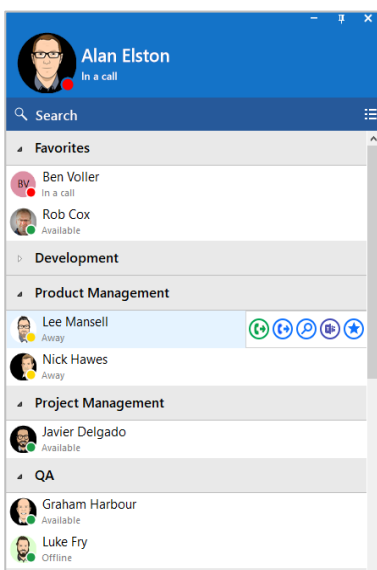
Alan Elston
In a call

Search

Favorites

BV
Ben Voller
In a call

Rob Cox
Available

Development

Product Management

Lee Mansell
Away

Nick Hawes
Away

Project Management

Javier Delgado
Available

QA

Graham Harbour
Available

Luke Fry
Offline